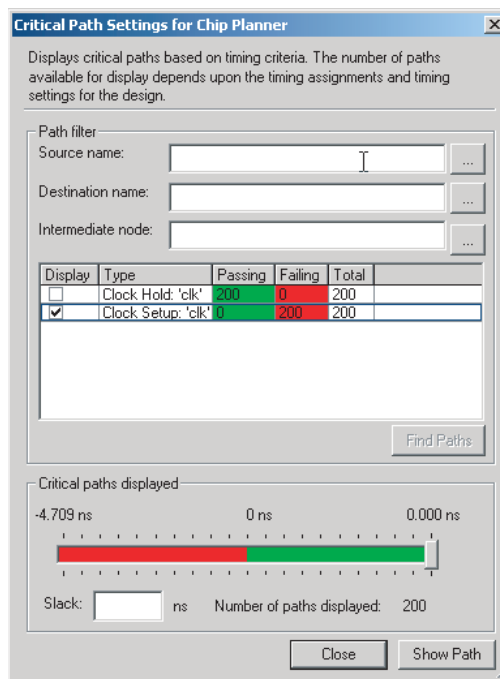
Critical Path Settings for Chip Planner

Displays critical paths based on timing criteria. The number of paths available for display depends upon the timing assignments and timing settings for the design.

Path filter

Source name: ...

Destination name: ...

Intermediate node: ...

| Display | Type | Passing | Failing | Total |
|---|---|---|---|---|
| ☐ | Clock Hold: 'clk' | 200 | 0 | 200 |
| ☑ | Clock Setup: 'clk' | 0 | 200 | 200 |

Find Paths

Critical paths displayed

-4.709 ns 0 ns 0.000 ns

Slack: ns Number of paths displayed: 200

Close Show Path